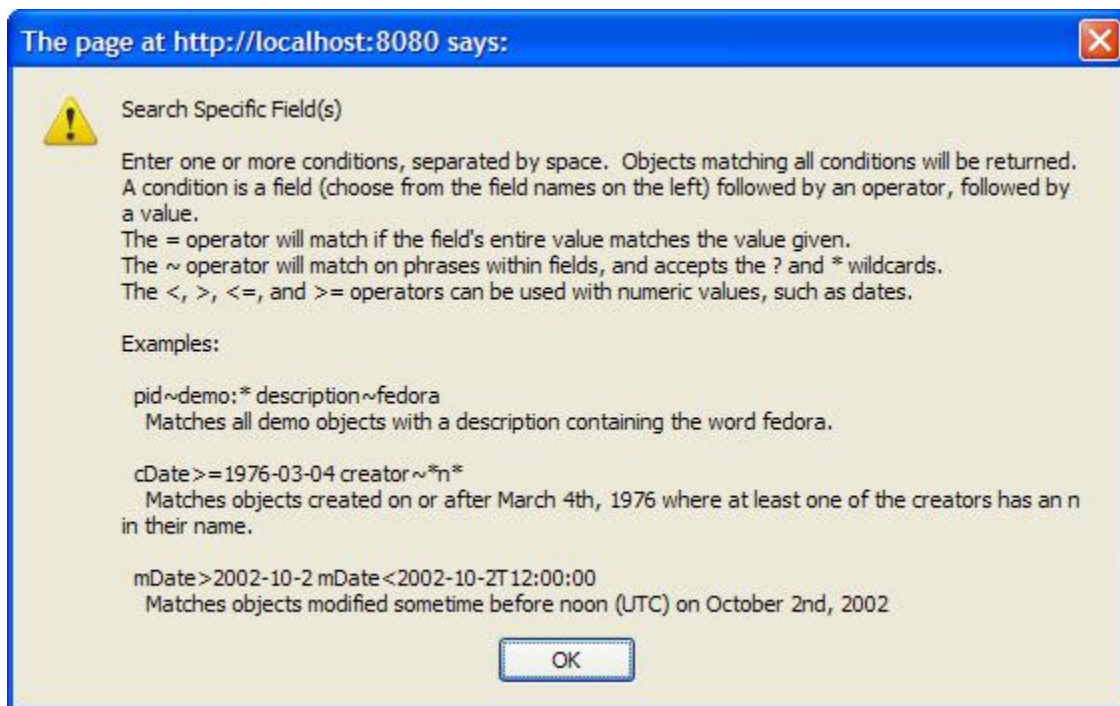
The page at http://localhost:8080 says:

Search Specific Field(s)

Enter one or more conditions, separated by space. Objects matching all conditions will be returned. A condition is a field (choose from the field names on the left) followed by an operator, followed by a value.
The = operator will match if the field's entire value matches the value given.
The ~ operator will match on phrases within fields, and accepts the ? and * wildcards.
The <, >, <=, and >= operators can be used with numeric values, such as dates.

Examples:

pid~demo:* description~fedora
Matches all demo objects with a description containing the word fedora.

cDate>=1976-03-04 creator~*n*
Matches objects created on or after March 4th, 1976 where at least one of the creators has an n in their name.

mDate>2002-10-2 mDate<2002-10-2T12:00:00
Matches objects modified sometime before noon (UTC) on October 2nd, 2002

OK